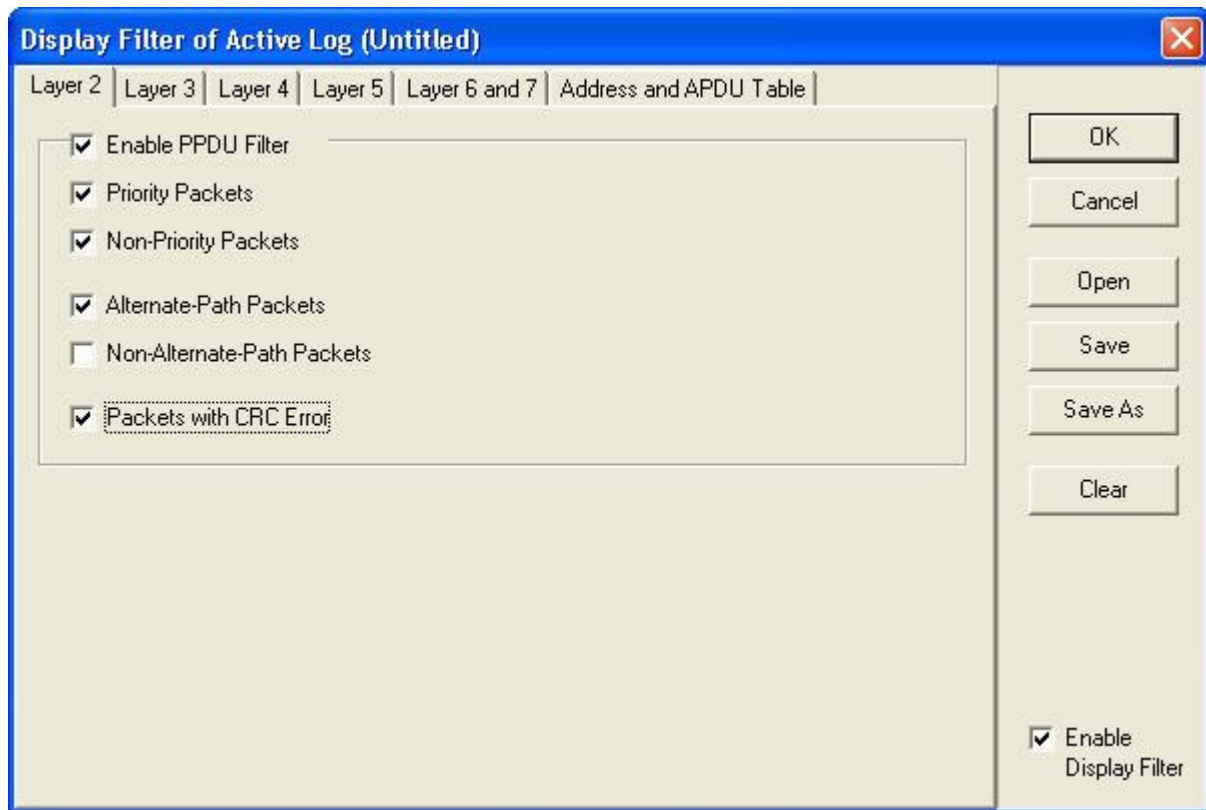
Display Filter of Active Log (Untitled)

Layer 2 | Layer 3 | Layer 4 | Layer 5 | Layer 6 and 7 | Address and APDU Table

Enable PPDU Filter

Priority Packets

Non-Priority Packets

Alternate-Path Packets

Non-Alternate-Path Packets

Packets with CRC Error

OK

Cancel

Open

Save

Save As

Clear

Enable Display Filter